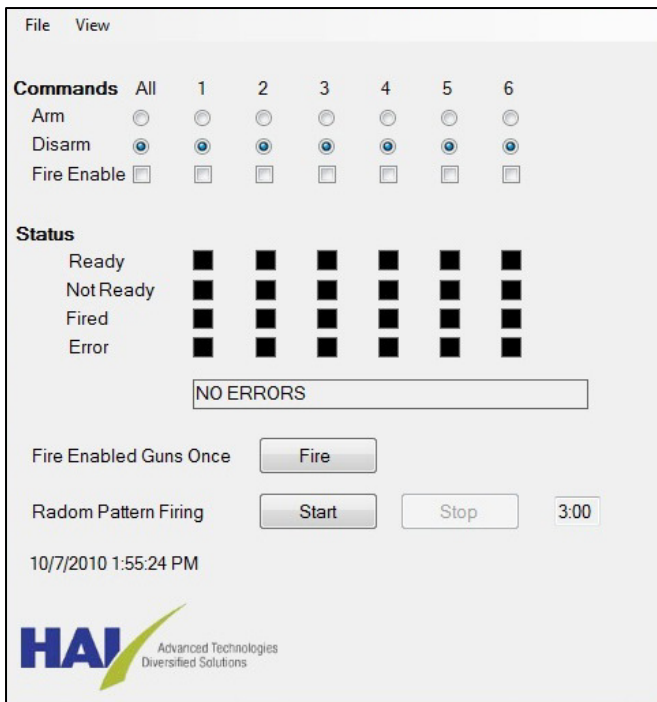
File View

| Commands | All | 1 | 2 | 3 | 4 | 5 | 6 |
|---|---|---|---|---|---|---|---|
| Arm | | | | | | | |
| Disarm | | | | | | | |
| Fire Enable | | | | | | | |

Status

Ready

Not Ready

Fired

Error

NO ERRORS

Fire Enabled Guns Once Fire

Radom Pattern Firing Start Stop 3:00

10/7/2010 1:55:24 PM

HAI Advanced Technologies Diversified Solutions